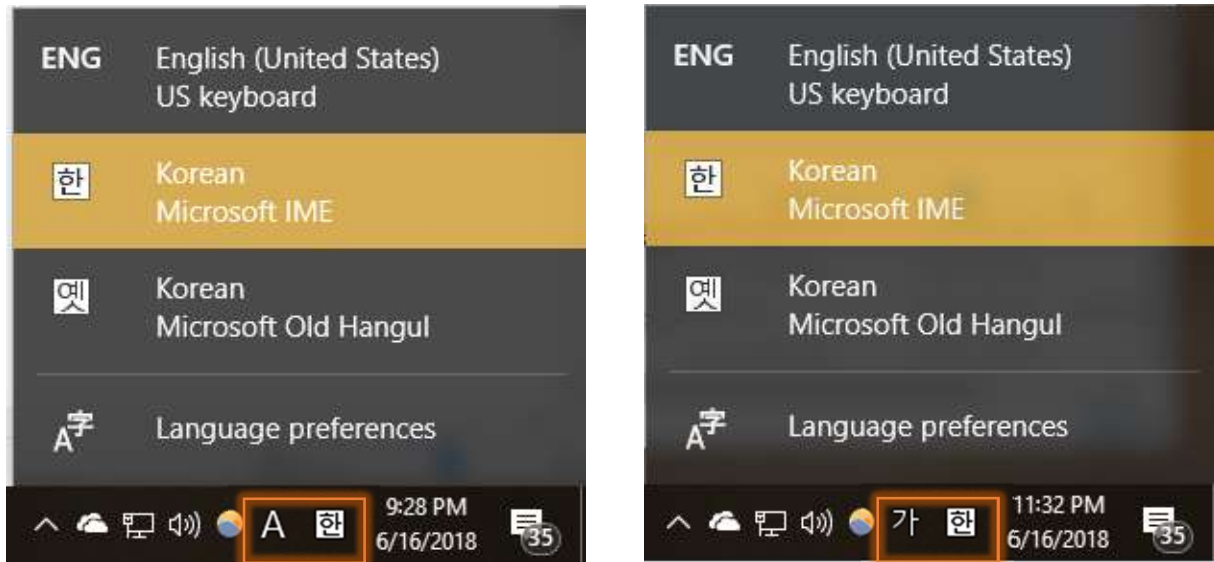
ENG English (United States)
US keyboard

한 Korean
Microsoft IME

옛 Korean
Microsoft Old Hangul

A字 Language preferences

A 한 9:28 PM
6/16/2018
35

ENG English (United States)
US keyboard

한 Korean
Microsoft IME

옛 Korean
Microsoft Old Hangul

A字 Language preferences

가 한 11:32 PM
6/16/2018
35